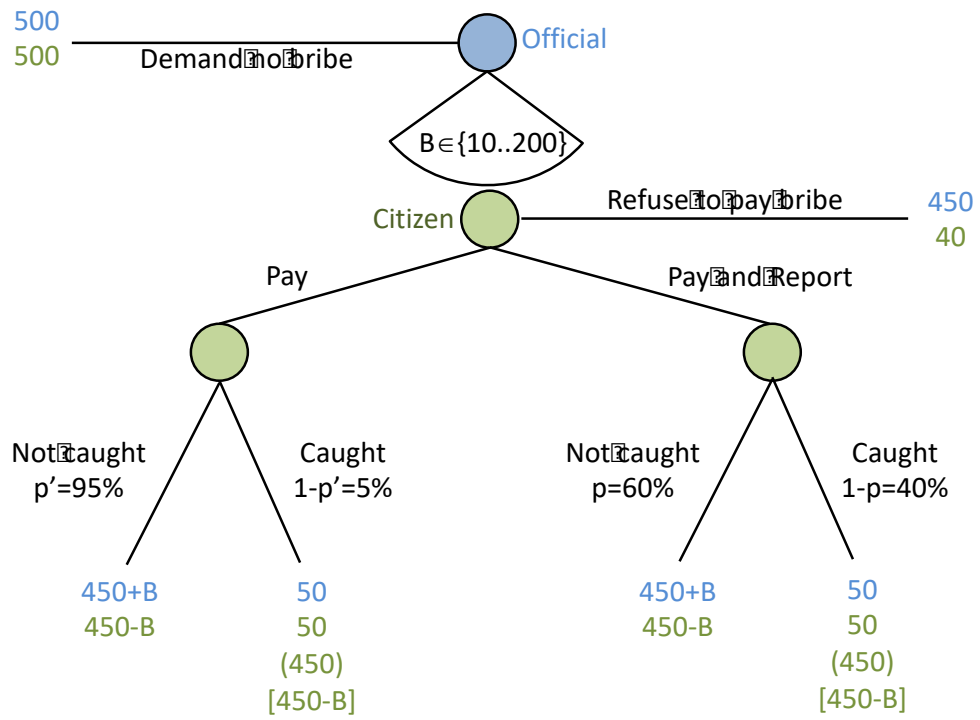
500
500

Demand no bribe

Official

B $\in$ {10..200}

Citizen

Refuse to pay bribe

450
40

Pay

Pay and Report

Not caught
p'=95%

Caught
1-p'=5%

Not caught
p=60%

Caught
1-p=40%

450+B
450-B

50
50
(450)
[450-B]

450+B
450-B

50
50
(450)
[450-B]